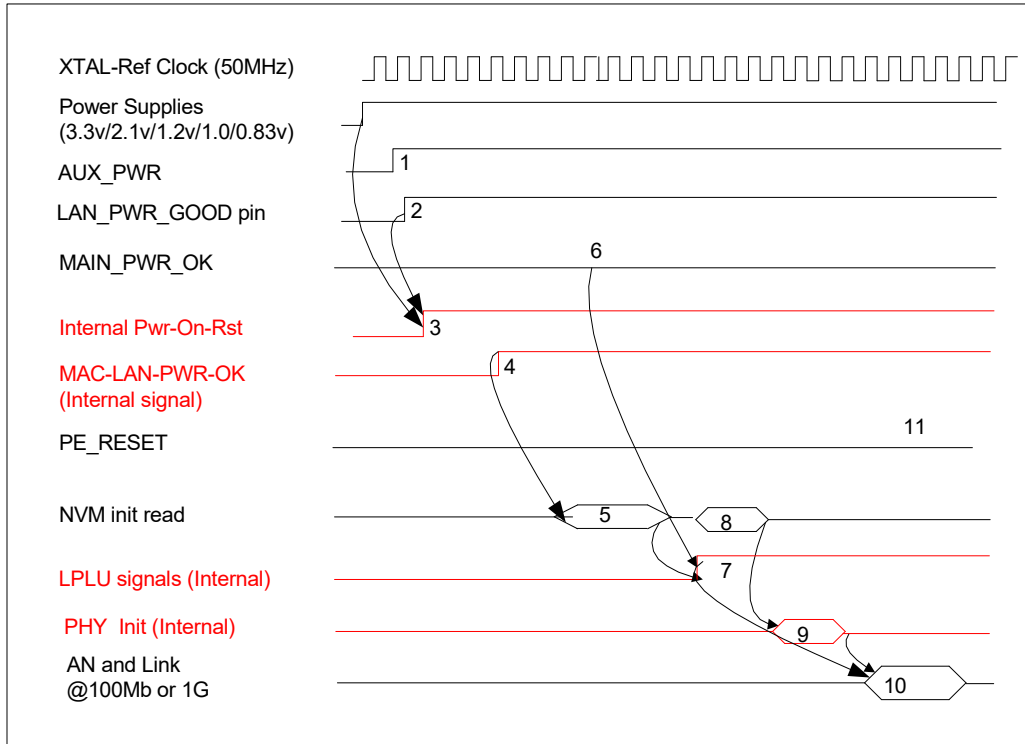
XTAL-Ref Clock (50MHz)

Power Supplies (3.3v/2.1v/1.2v/1.0/0.83v)

AUX_PWR

1

LAN_PWR_GOOD pin

2

MAIN_PWR_OK

6

Internal Pwr-On-Rst

3

MAC-LAN-PWR-OK (Internal signal)

4

PE_RESET

11

NVM init read

5

8

LPLU signals (Internal)

7

PHY Init (Internal)

9

AN and Link @100Mb or 1G

10